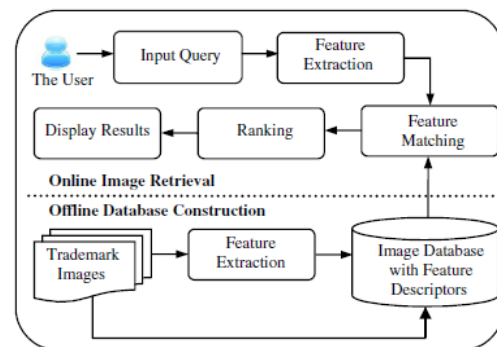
The User

Input Query

Feature Extraction

Feature Matching

Ranking

Display Results

Online Image Retrieval

Offline Database Construction

Trademark Images

Feature Extraction

Image Database with Feature Descriptors